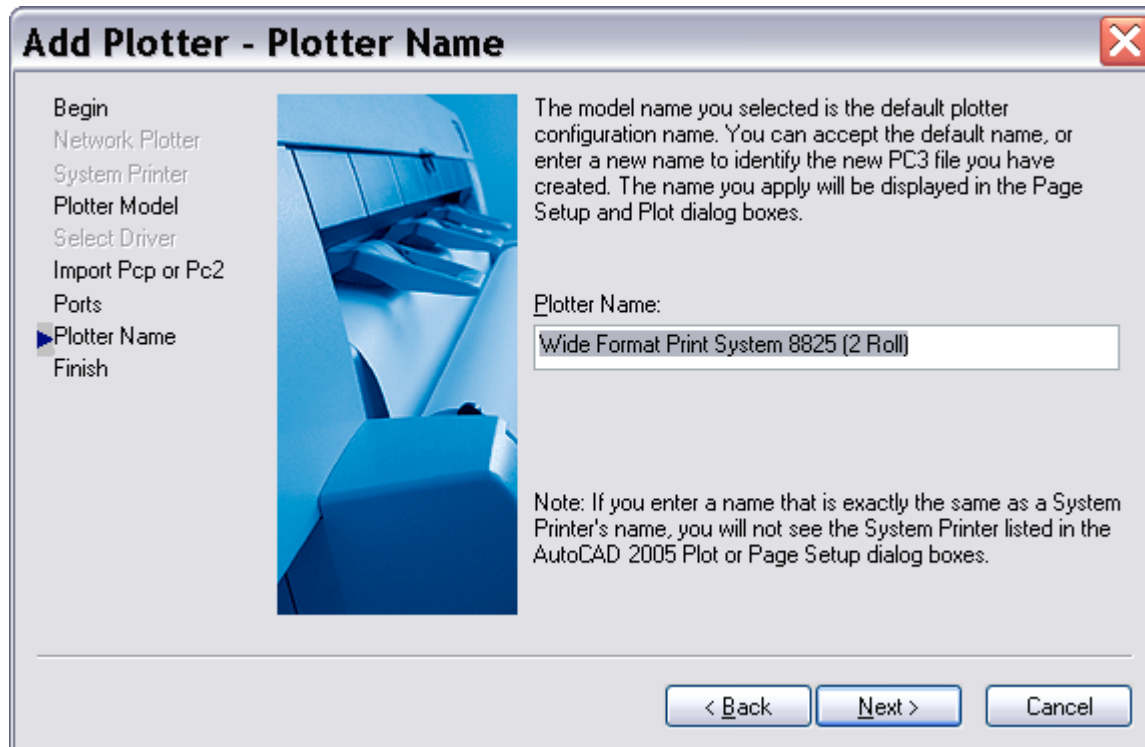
Add Plotter - Plotter Name

Begin
Network Plotter
System Printer
Plotter Model
Select Driver
Import Pcp or Pc2
Ports
Plotter Name
Finish

The model name you selected is the default plotter configuration name. You can accept the default name, or enter a new name to identify the new PC3 file you have created. The name you apply will be displayed in the Page Setup and Plot dialog boxes.

Plotter Name:

Wide Format Print System 8825 (2 Roll)

Note: If you enter a name that is exactly the same as a System Printer's name, you will not see the System Printer listed in the AutoCAD 2005 Plot or Page Setup dialog boxes.

< Back
Next >
Cancel